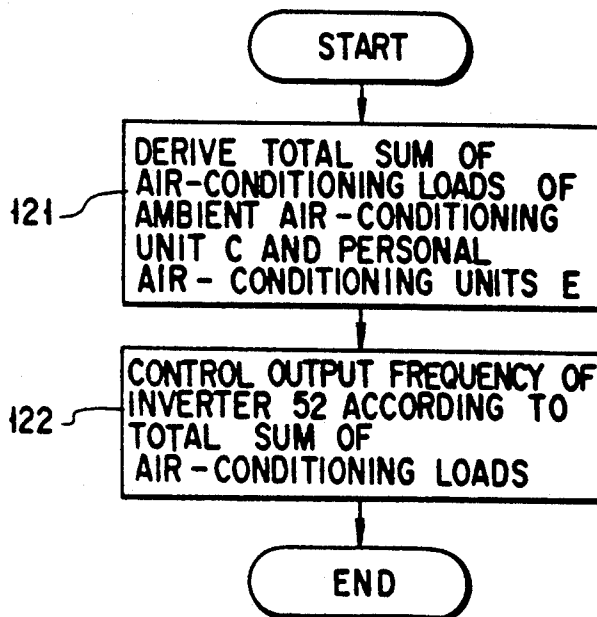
START

121

DERIVE TOTAL SUM OF AIR-CONDITIONING LOADS OF AMBIENT AIR-CONDITIONING UNIT C AND PERSONAL AIR- CONDITIONING UNITS E

122

CONTROL OUTPUT FREQUENCY OF INVERTER 52 ACCORDING TO TOTAL SUM OF AIR-CONDITIONING LOADS

END